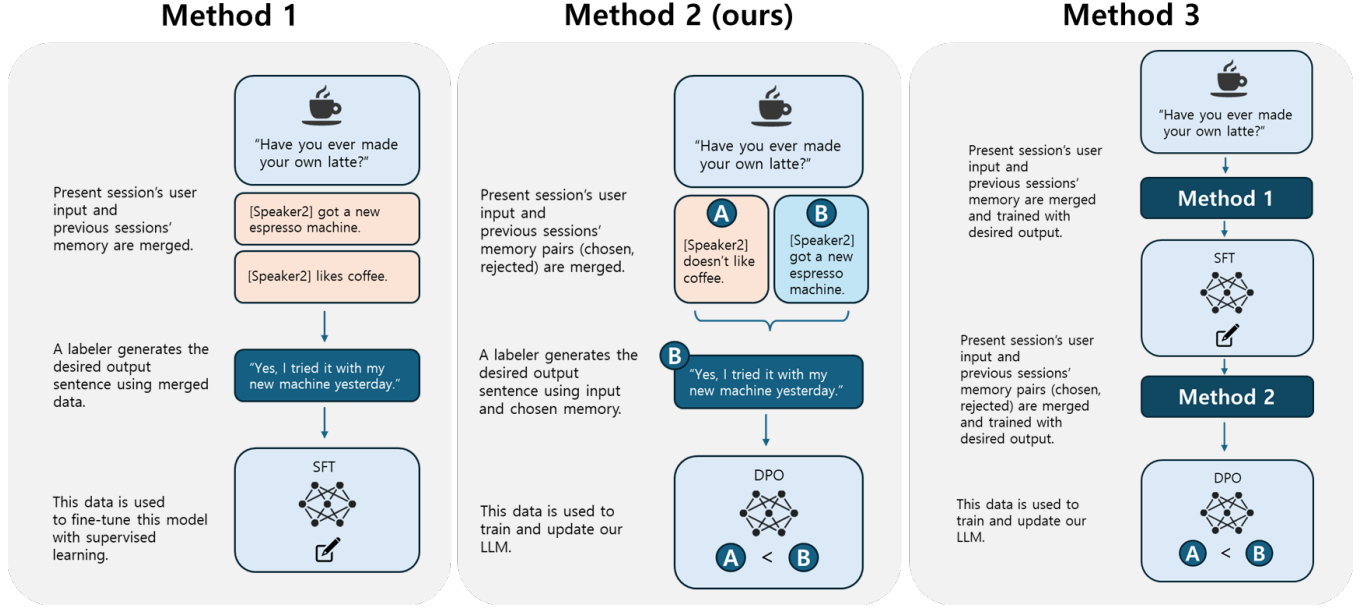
Method 1

"Have you ever made your own latte?"

Present session's user input and previous sessions' memory are merged.

[Speaker2] got a new espresso machine.

[Speaker2] likes coffee.

A labeler generates the desired output sentence using merged data.

"Yes, I tried it with my new machine yesterday."

SFT

This data is used to fine-tune this model with supervised learning.

Method 2 (ours)

"Have you ever made your own latte?"

Present session's user input and previous sessions' memory pairs (chosen, rejected) are merged.

A

[Speaker2] doesn't like coffee.

B

[Speaker2] got a new espresso machine.

A labeler generates the desired output sentence using input and chosen memory.

B

"Yes, I tried it with my new machine yesterday."

DPO

This data is used to train and update our LLM.

A < B

Method 3

"Have you ever made your own latte?"

Present session's user input and previous sessions' memory are merged and trained with desired output.

Method 1

SFT

Present session's user input and previous sessions' memory pairs (chosen, rejected) are merged and trained with desired output.

Method 2

DPO

This data is used to train and update our LLM.

A < B